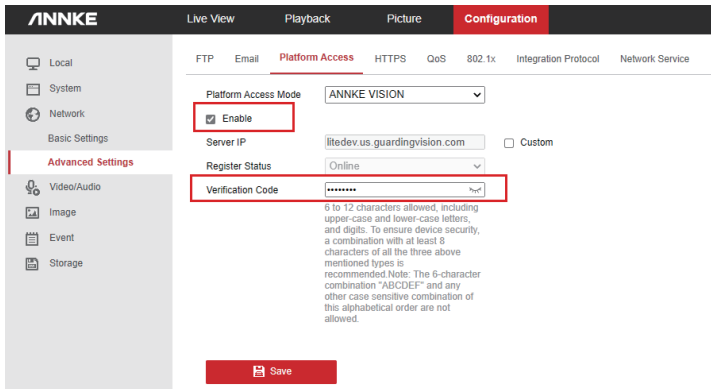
ANNKE

Live View Playback Picture Configuration

Local
System
Network
Basic Settings
Advanced Settings
Video/Audio
Image
Event
Storage

FTP Email Platform Access HTTPS QoS 802.1x Integration Protocol Network Service

Platform Access Mode ANNKE VISION

Enable

Server IP litedev.us.guardingvision.com Custom

Register Status Online

Verification Code ••••••••

6 to 12 characters allowed, including upper-case and lower-case letters, and digits. To ensure device security, a combination with at least 8 characters of all the three above mentioned types is recommended.Note: The 6-character combination "ABCDEF" and any other case sensitive combination of this alphabetical order are not allowed.

Save